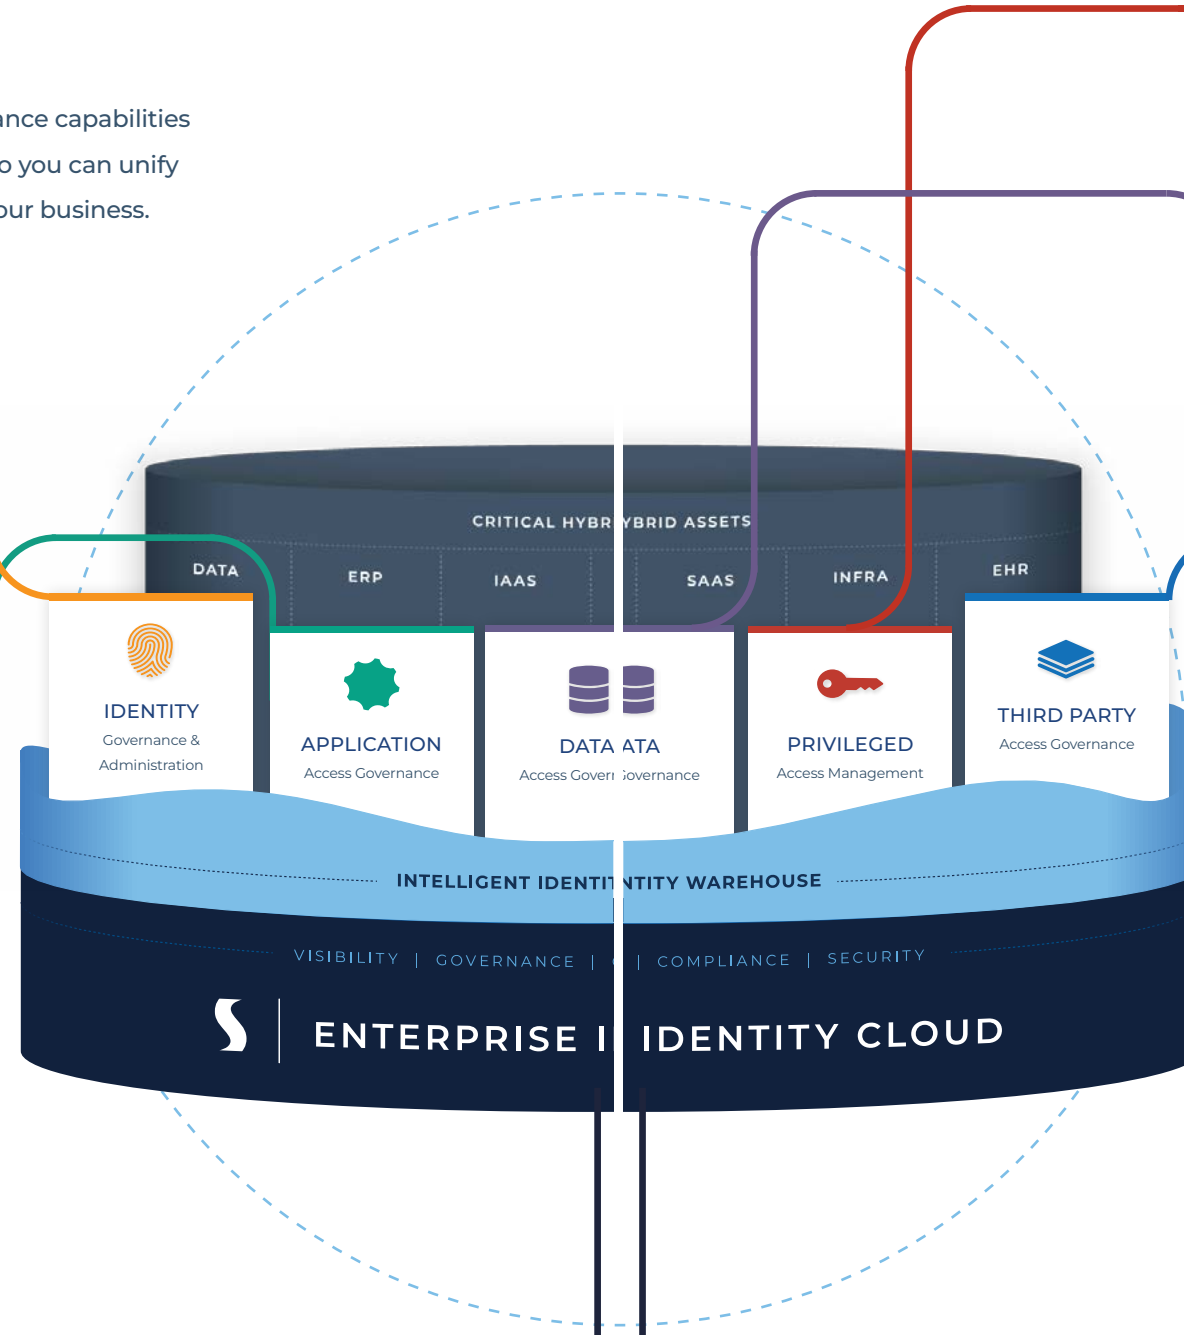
ance capabilities
o you can unify
our business.

CRITICAL HYBR YBRID ASSETS

DATA | ERP | IAAS | SAAS | INFRA | EHR

IDENTITY
Governance & Administration

APPLICATION
Access Governance

DATA ATA
Access Goverr Governance

PRIVILEGED
Access Management

THIRD PARTY
Access Governance

INTELLIGENT IDENTI NTITY WAREHOUSE

VISIBILITY | GOVERNANCE | ( | COMPLIANCE | SECURITY

ENTERPRISE I IDENTITY CLOUD